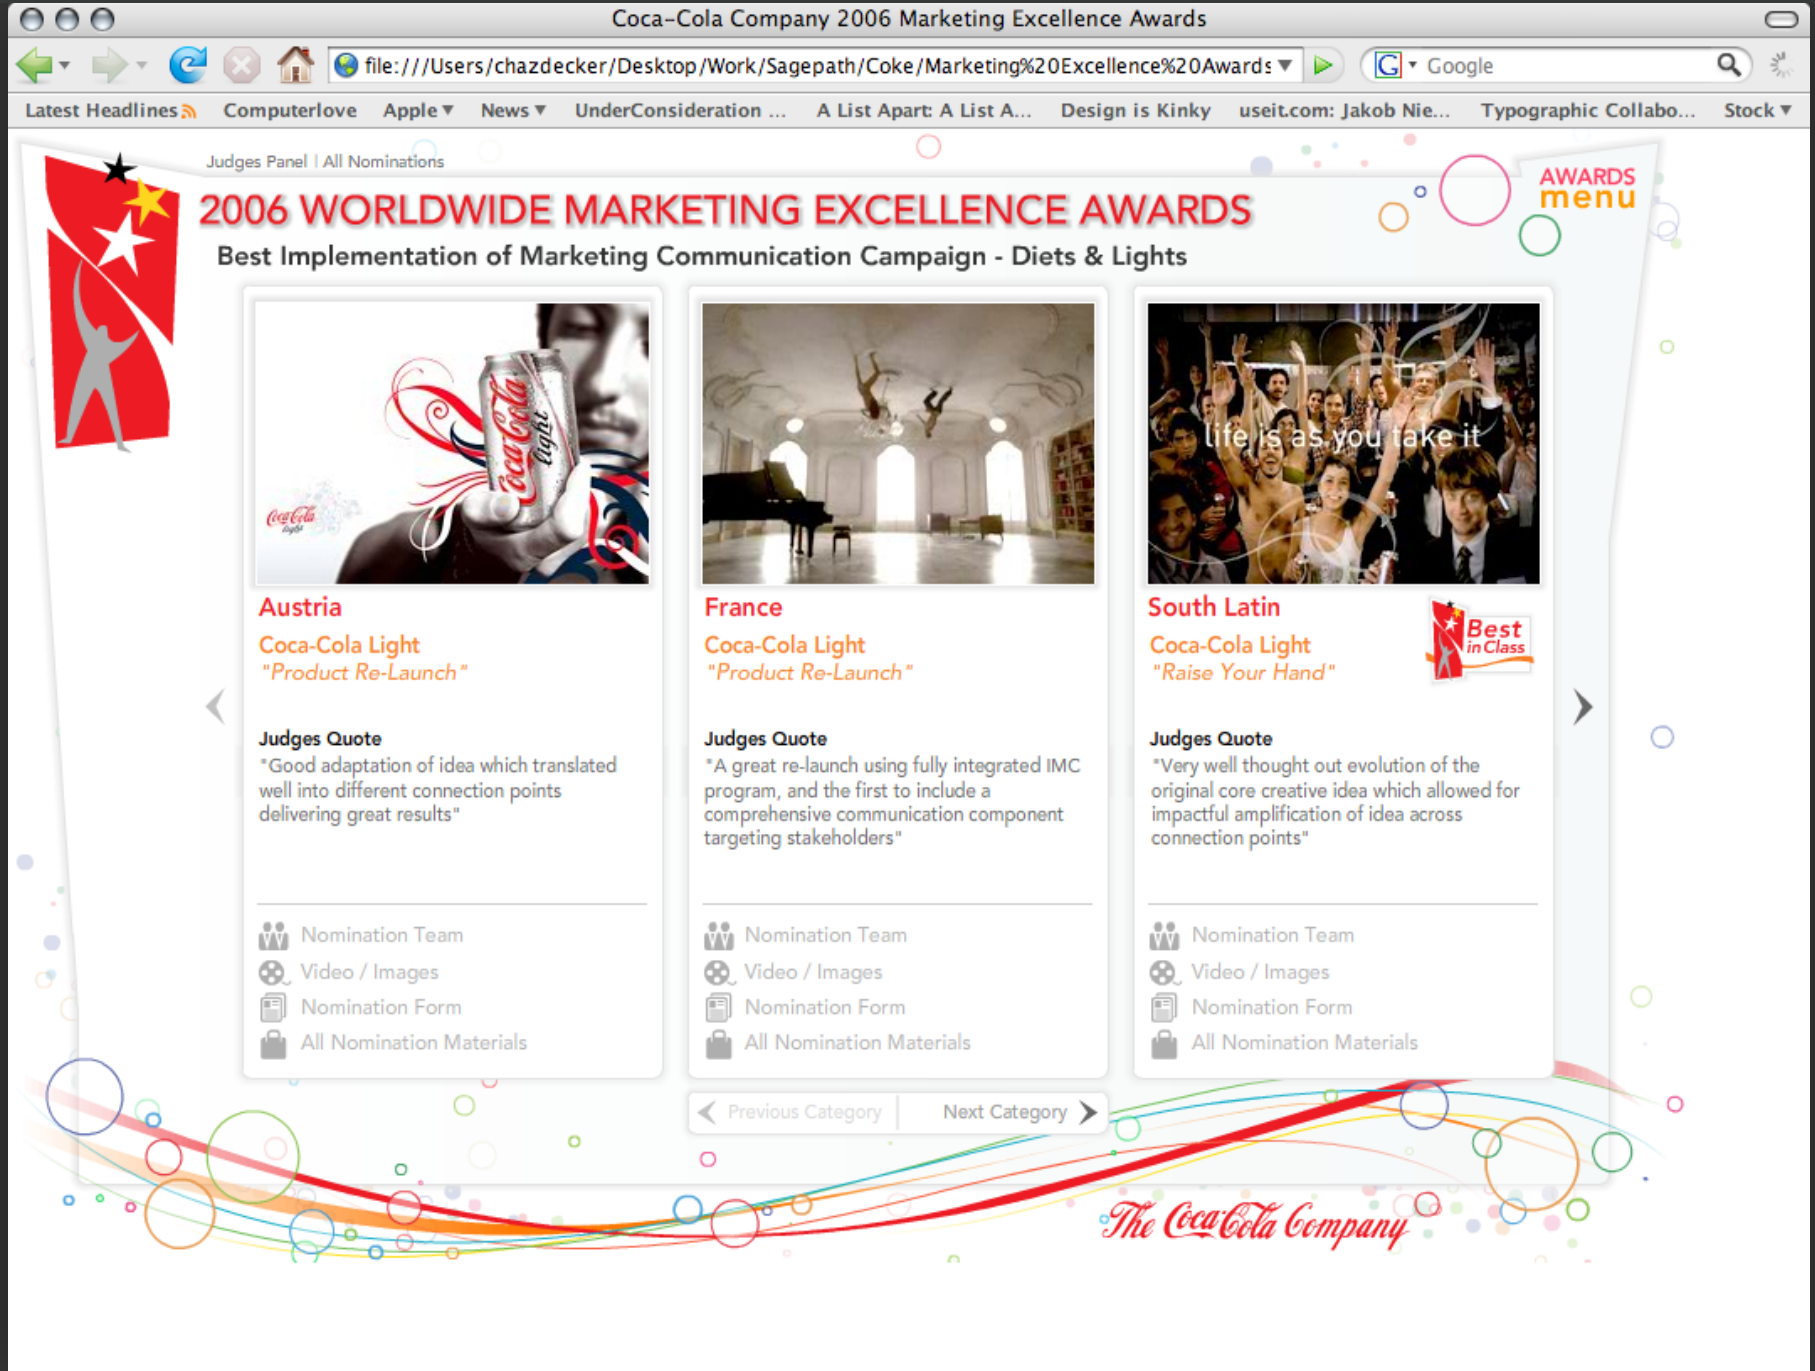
Coca-Cola Company 2006 Marketing Excellence Awards

file:///Users/chazdecker/Desktop/Work/Sagepath/Coke/Marketing%20Excellence%20Awards

Google

Latest Headlines Computerlove Apple News UnderConsideration ... A List Apart: A List A... Design is Kinky useit.com: Jakob Nie... Typographic Collabo... Stock

Judges Panel | All Nominations

AWARDS menu

2006 WORLDWIDE MARKETING EXCELLENCE AWARDS

Best Implementation of Marketing Communication Campaign - Diets & Lights

Coca-Cola light

Austria
Coca-Cola Light
"Product Re-Launch"

Judges Quote
"Good adaptation of idea which translated well into different connection points delivering great results"

Nomination Team
Video / Images
Nomination Form
All Nomination Materials

France
Coca-Cola Light
"Product Re-Launch"

Judges Quote
"A great re-launch using fully integrated IMC program, and the first to include a comprehensive communication component targeting stakeholders"

Nomination Team
Video / Images
Nomination Form
All Nomination Materials

life is as you take it

South Latin
Coca-Cola Light
"Raise Your Hand"

Best in Class

Judges Quote
"Very well thought out evolution of the original core creative idea which allowed for impactful amplification of idea across connection points"

Nomination Team
Video / Images
Nomination Form
All Nomination Materials

Previous Category Next Category

The Coca-Cola Company